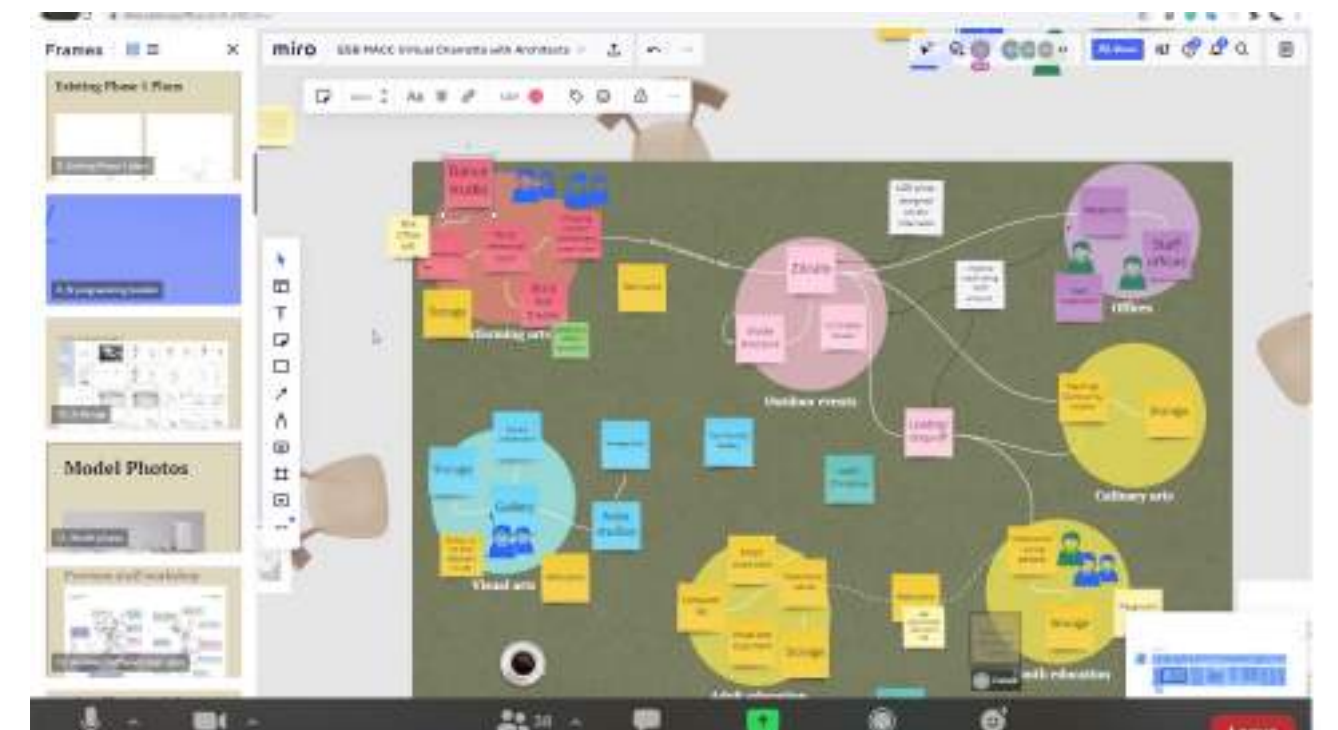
Frames

Existing Phase 1 Plans

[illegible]

Model Photos

Previous staff workshop

miro

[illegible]

Dance studio

Storage

Performing arts

Zócalo

Outdoor events

Offices

Staff offices

Storage

Culinary arts

Loading drop-off

Storage

Gallery

Visual arts

Arts studios

Storage

Adult education

Storage

Youth education